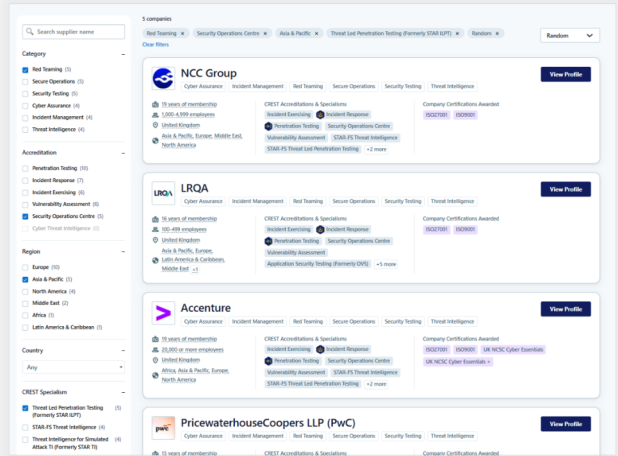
Search supplier name

Category –
Red Teaming (5)
Secure Operations (5)
Security Testing (5)
Cyber Assurance (4)
Incident Management (4)
Threat Intelligence (4)

Accreditation –
Penetration Testing (10)
Incident Response (7)
Incident Exercising (6)
Vulnerability Assessment (6)
Security Operations Centre (5)
Cyber Threat Intelligence (0)

Region –
Europe (10)
Asia & Pacific (5)
North America (4)
Middle East (2)
Africa (1)
Latin America & Caribbean (1)

Country –
Any

CREST Specialism –
Threat Led Penetration Testing (Formerly STAR (LPT)) (5)
STAR-FS Threat Intelligence (4)
Threat Intelligence for Simulated Attack TI (Formerly STAR TI) (4)

5 companies

Red Teaming × Security Operations Centre × Asia & Pacific × Threat Led Penetration Testing (Formerly STAR (LPT)) × Random ×
Clear filters

Random

NCC Group
Cyber Assurance | Incident Management | Red Teaming | Secure Operations | Security Testing | Threat Intelligence
View Profile
19 years of membership
1,000-4,999 employees
United Kingdom
Asia & Pacific, Europe, Middle East, North America
CREST Accreditations & Specialisms:
Incident Exercising | Incident Response | Penetration Testing | Security Operations Centre | Vulnerability Assessment | STAR-FS Threat Intelligence | STAR-FS Threat Led Penetration Testing | +2 more
Company Certifications Awarded
ISO27001 | ISO9001

LRQA
Cyber Assurance | Incident Management | Red Teaming | Secure Operations | Security Testing | Threat Intelligence
View Profile
16 years of membership
500-499 employees
United Kingdom
Asia & Pacific, Europe, Latin America & Caribbean, Middle East +1
CREST Accreditations & Specialisms:
Incident Exercising | Incident Response | Penetration Testing | Security Operations Centre | Vulnerability Assessment | Application Security Testing (Formerly OVS) | +5 more
Company Certifications Awarded
ISO27001 | ISO9001

Accenture
Cyber Assurance | Incident Management | Red Teaming | Secure Operations | Security Testing | Threat Intelligence
View Profile
19 years of membership
20,000 or more employees
United Kingdom
Africa, Asia & Pacific, Europe, North America
CREST Accreditations & Specialisms:
Incident Exercising | Incident Response | Penetration Testing | Security Operations Centre | Vulnerability Assessment | STAR-FS Threat Intelligence | STAR-FS Threat Led Penetration Testing | +2 more
Company Certifications Awarded
ISO27001 | ISO9001 | UK NCSC Cyber Essentials | UK NCSC Cyber Essentials +

pwc
PricewaterhouseCoopers LLP (PwC)
Cyber Assurance | Incident Management | Red Teaming | Secure Operations | Security Testing | Threat Intelligence
View Profile
15 years of membership
CREST Accreditations & Specialisms:
Company Certifications Awarded